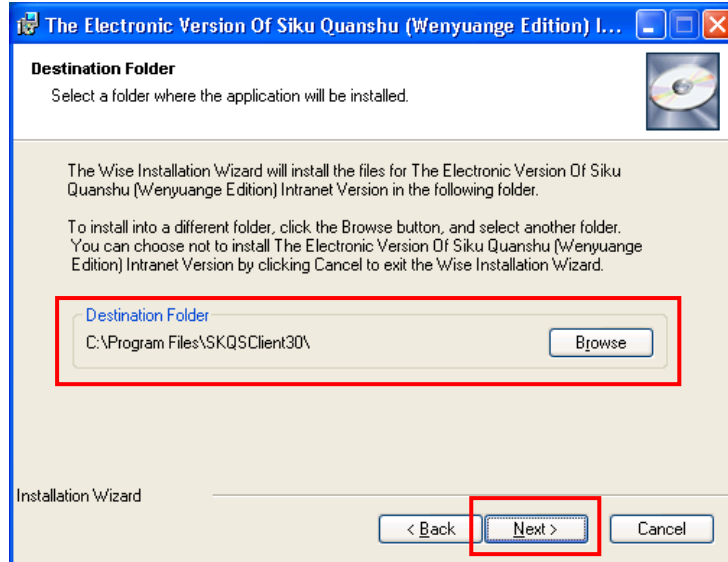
The Electronic Version Of Siku Quanshu (Wenyuange Edition) I...

Destination Folder

Select a folder where the application will be installed.

The Wise Installation Wizard will install the files for The Electronic Version Of Siku Quanshu (Wenyuange Edition) Intranet Version in the following folder.

To install into a different folder, click the Browse button, and select another folder. You can choose not to install The Electronic Version Of Siku Quanshu (Wenyuange Edition) Intranet Version by clicking Cancel to exit the Wise Installation Wizard.

Destination Folder

C:\Program Files\SKQSClient30\

Browse

Installation Wizard

< Back

Next >

Cancel